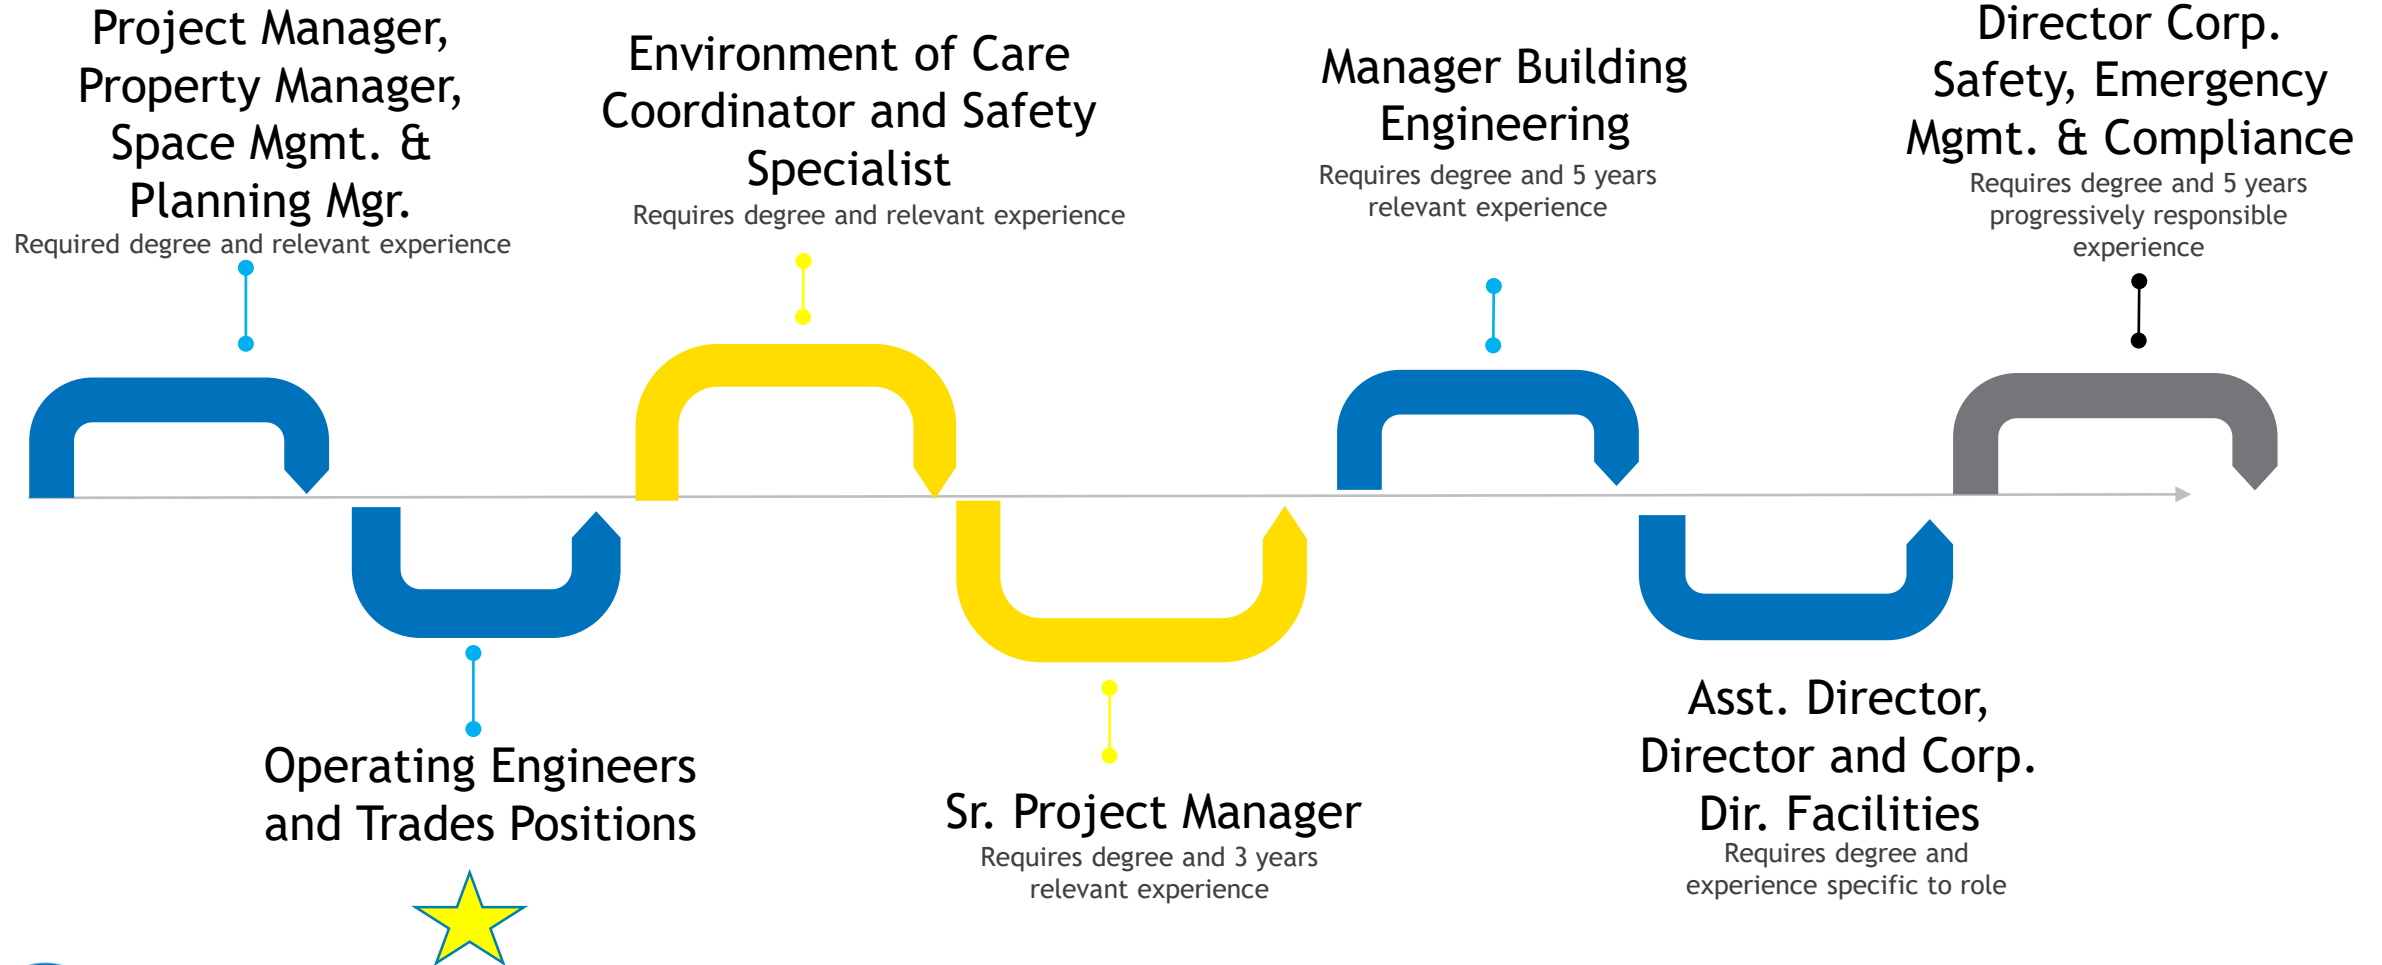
Project Manager, Property Manager, Space Mgmt. & Planning Mgr.
Required degree and relevant experience

Environment of Care Coordinator and Safety Specialist
Requires degree and relevant experience

Manager Building Engineering
Requires degree and 5 years relevant experience

Director Corp. Safety, Emergency Mgmt. & Compliance
Requires degree and 5 years progressively responsible experience

Operating Engineers and Trades Positions

Sr. Project Manager
Requires degree and 3 years relevant experience

Asst. Director, Director and Corp. Dir. Facilities
Requires degree and experience specific to role